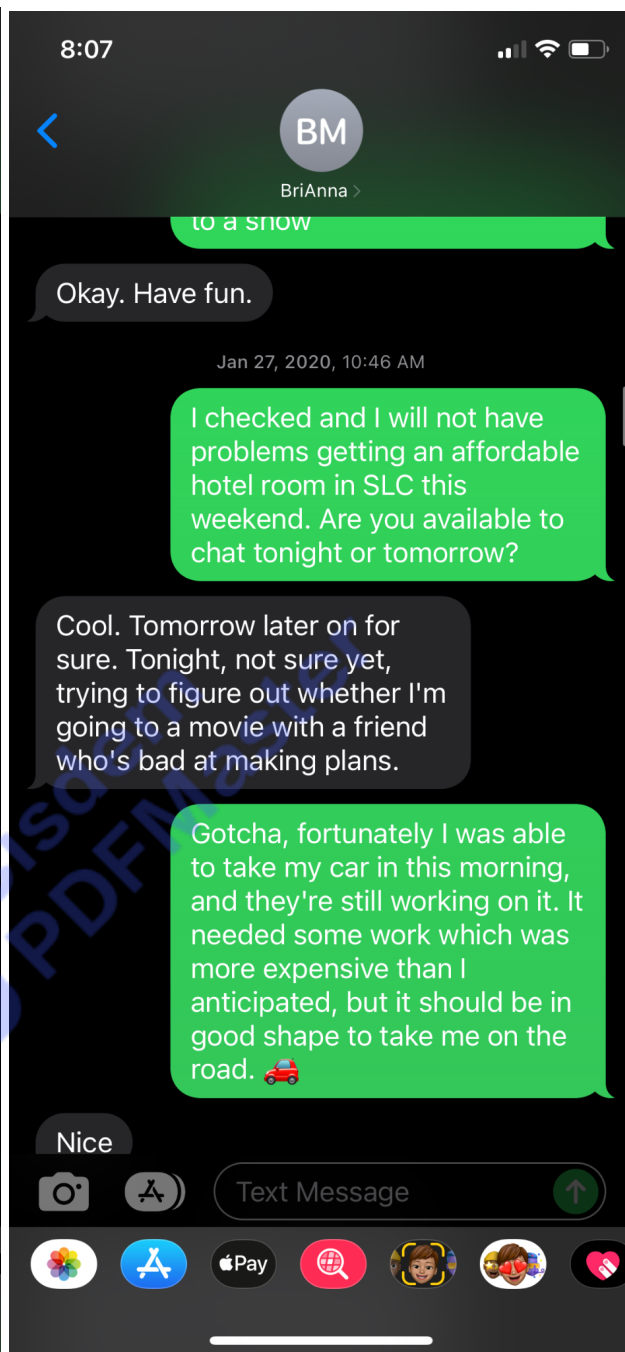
8:07

BM
BriAnna >

to a show

Okay. Have fun.

Jan 27, 2020, 10:46 AM

I checked and I will not have problems getting an affordable hotel room in SLC this weekend. Are you available to chat tonight or tomorrow?

Cool. Tomorrow later on for sure. Tonight, not sure yet, trying to figure out whether I'm going to a movie with a friend who's bad at making plans.

Gotcha, fortunately I was able to take my car in this morning, and they're still working on it. It needed some work which was more expensive than I anticipated, but it should be in good shape to take me on the road. 🚗

Nice

Text Message

Pay

Wondershare PDFMaster